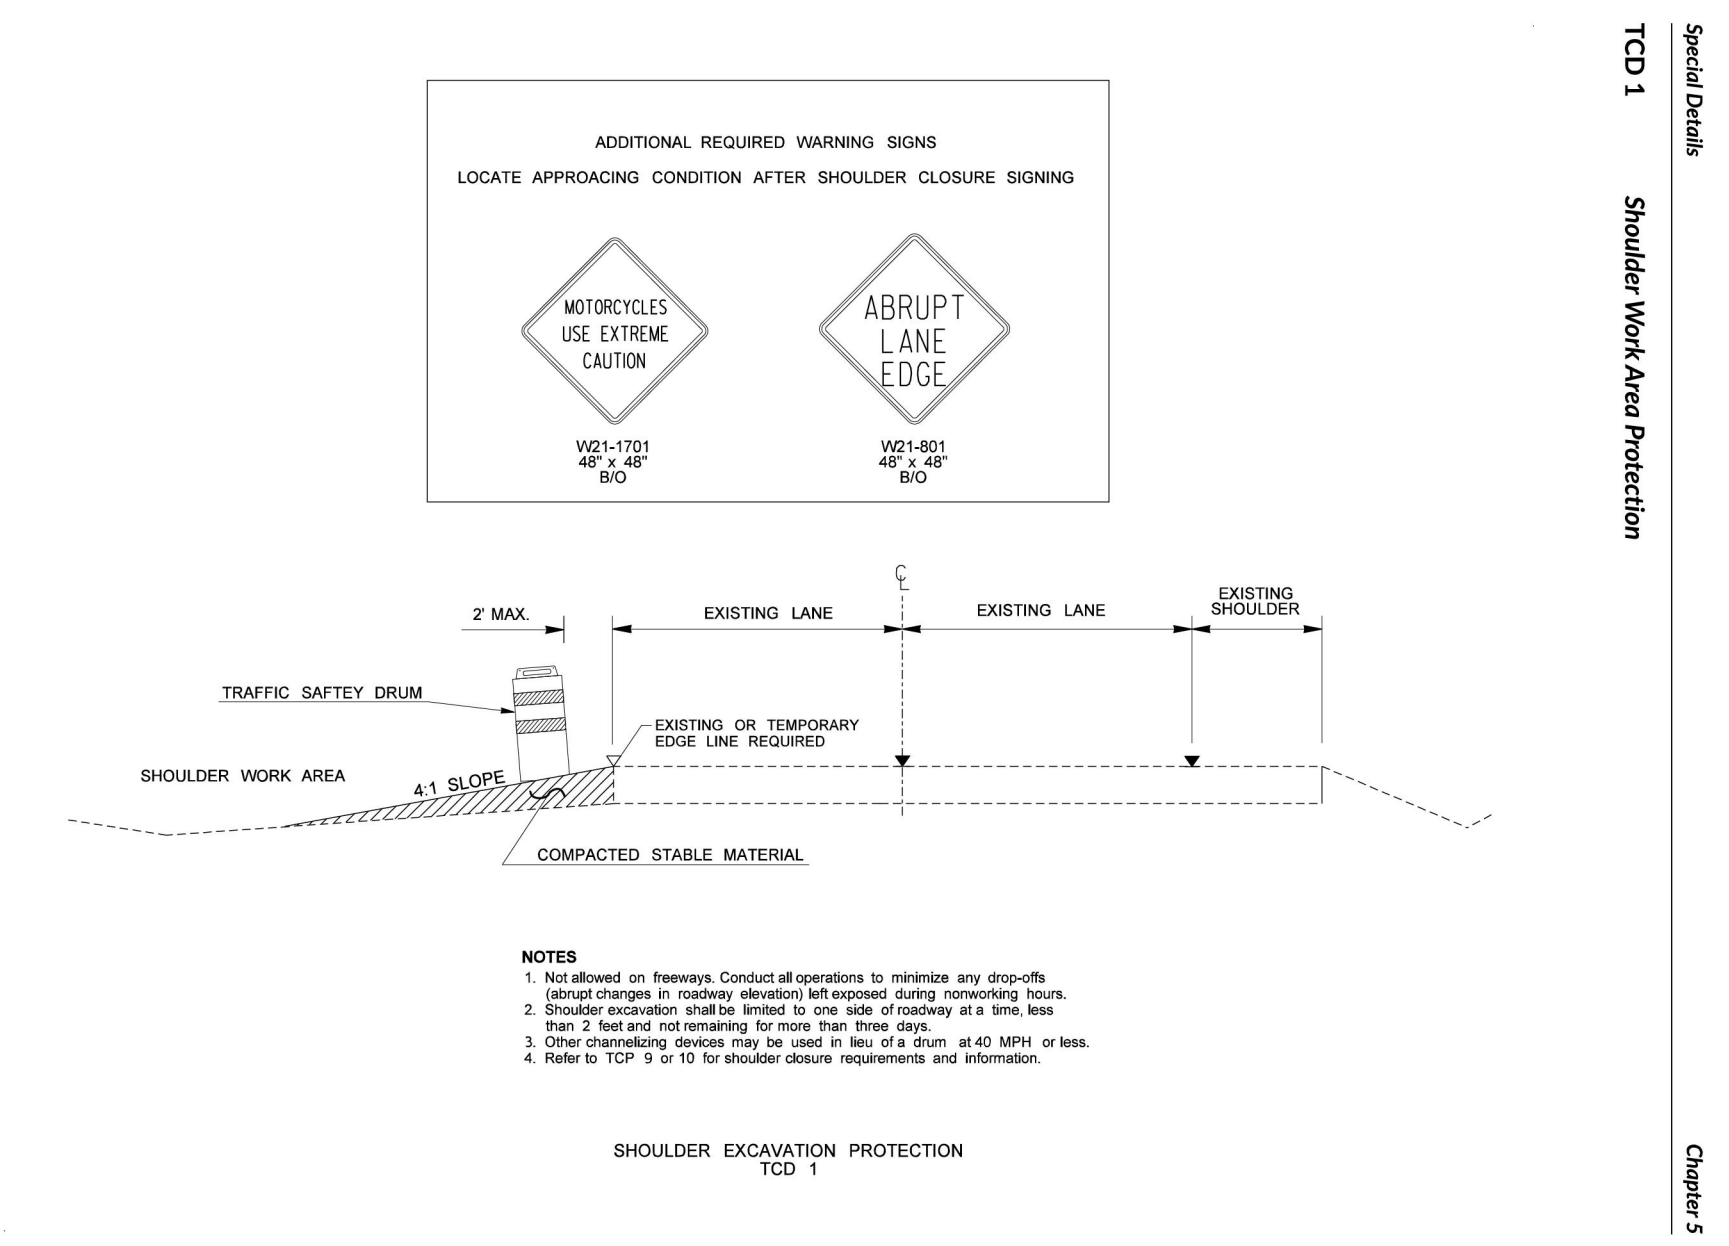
Special Details

TCD 1 Shoulder Work Area Protection

ADDITIONAL REQUIRED WARNING SIGNS

LOCATE APPROACING CONDITION AFTER SHOULDER CLOSURE SIGNING

MOTORCYCLES USE EXTREME CAUTION

W21-1701
48" x 48"
B/O

ABRUPT LANE EDGE

W21-801
48" x 48"
B/O

$\mathcal{C}_L$

2' MAX.

EXISTING LANE

EXISTING LANE

EXISTING SHOULDER

TRAFFIC SAFTEY DRUM

EXISTING OR TEMPORARY EDGE LINE REQUIRED

SHOULDER WORK AREA

4:1 SLOPE

COMPACTED STABLE MATERIAL

NOTES
1. Not allowed on freeways. Conduct all operations to minimize any drop-offs (abrupt changes in roadway elevation) left exposed during nonworking hours.
2. Shoulder excavation shall be limited to one side of roadway at a time, less than 2 feet and not remaining for more than three days.
3. Other channelizing devices may be used in lieu of a drum at 40 MPH or less.
4. Refer to TCP 9 or 10 for shoulder closure requirements and information.

SHOULDER EXCAVATION PROTECTION
TCD 1

Chapter 5